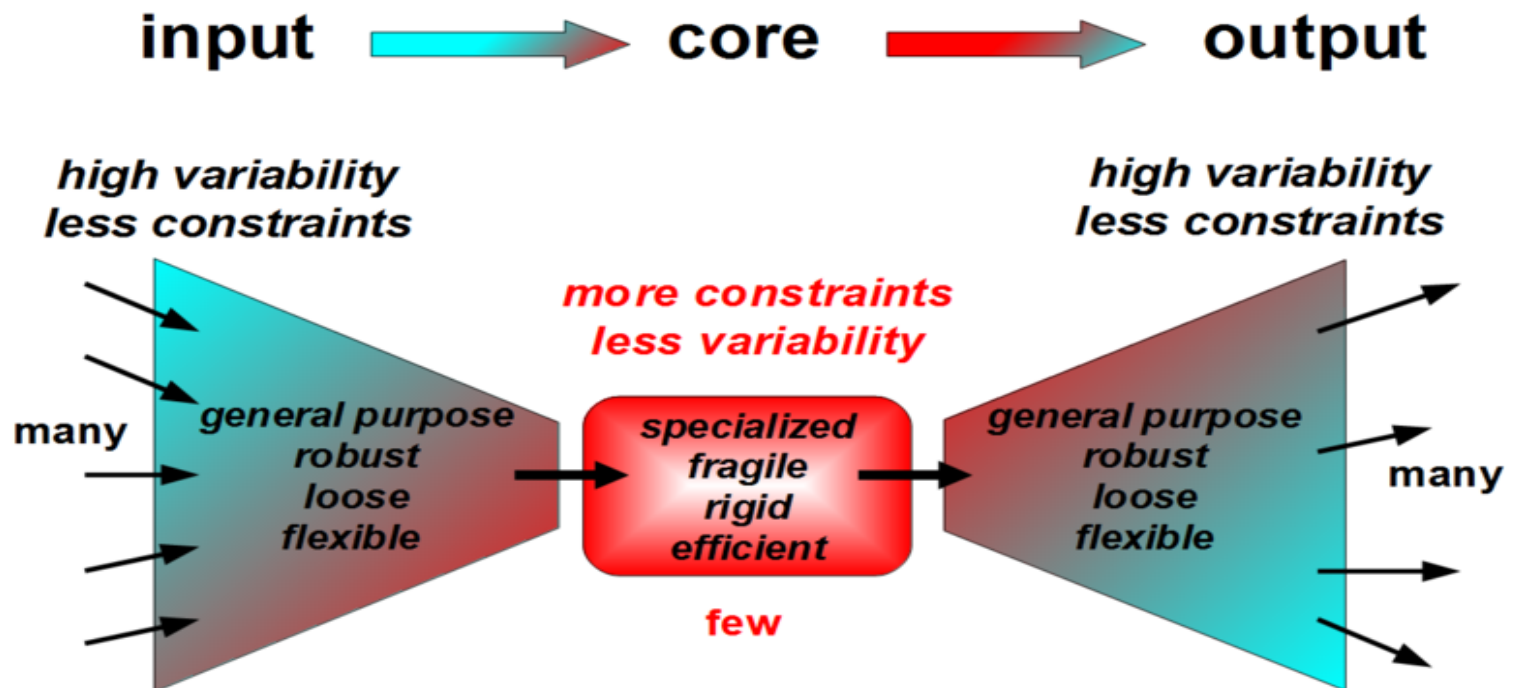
input core output

high variability
less constraints

high variability
less constraints

more constraints
less variability

many

general purpose
robust
loose
flexible

specialized
fragile
rigid
efficient

general purpose
robust
loose
flexible

many

few